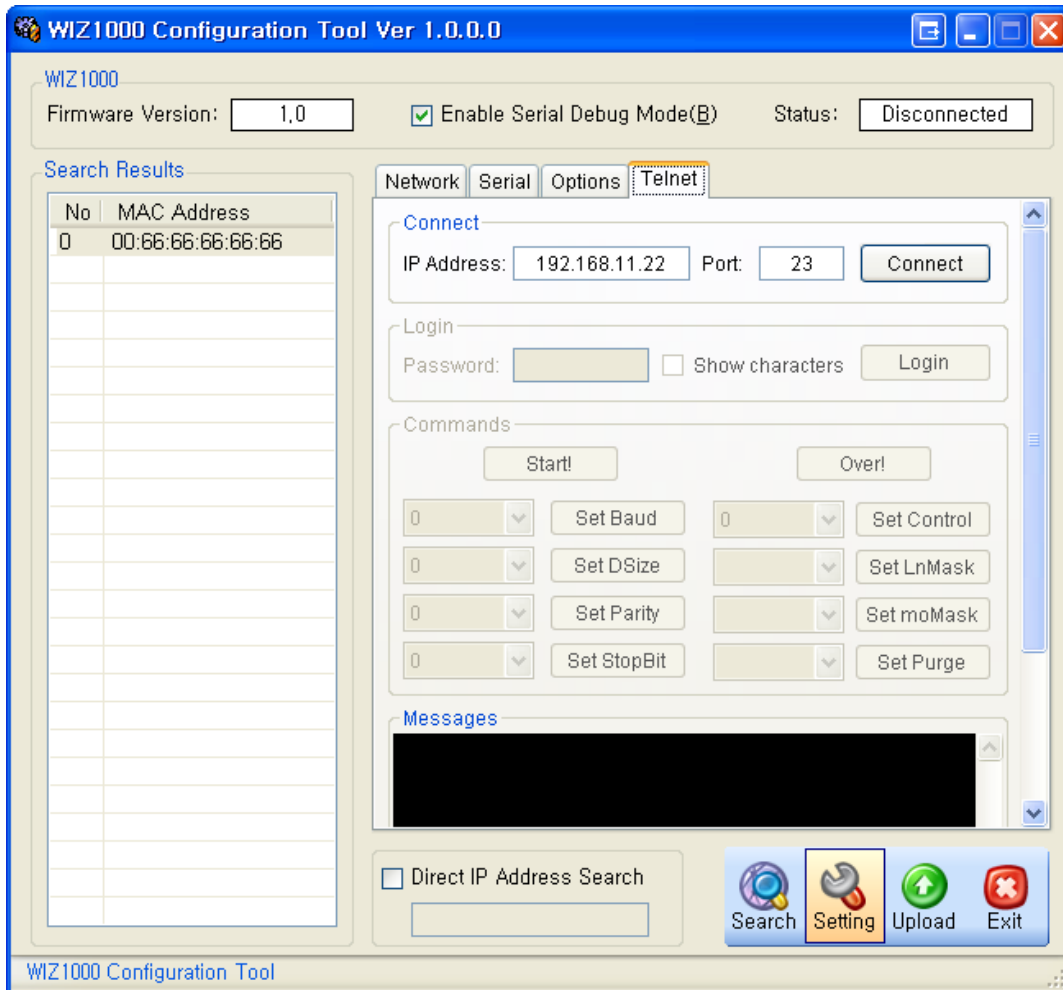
WIZ1000 Configuration Tool Ver 1.0.0.0

WIZ1000
Firmware Version: 1.0
Enable Serial Debug Mode(B)
Status: Disconnected

Search Results

| No | MAC Address |
|---|---|
| 0 | 00:66:66:66:66:66 |

Network | Serial | Options | Telnet

Connect
IP Address: 192.168.11.22 Port: 23 Connect

Login
Password: Show characters Login

Commands
Start! Over!
0 Set Baud 0 Set Control
0 Set DSize Set LnMask
0 Set Parity Set moMask
0 Set StopBit Set Purge

Messages

Direct IP Address Search

Search Setting Upload Exit

WIZ1000 Configuration Tool